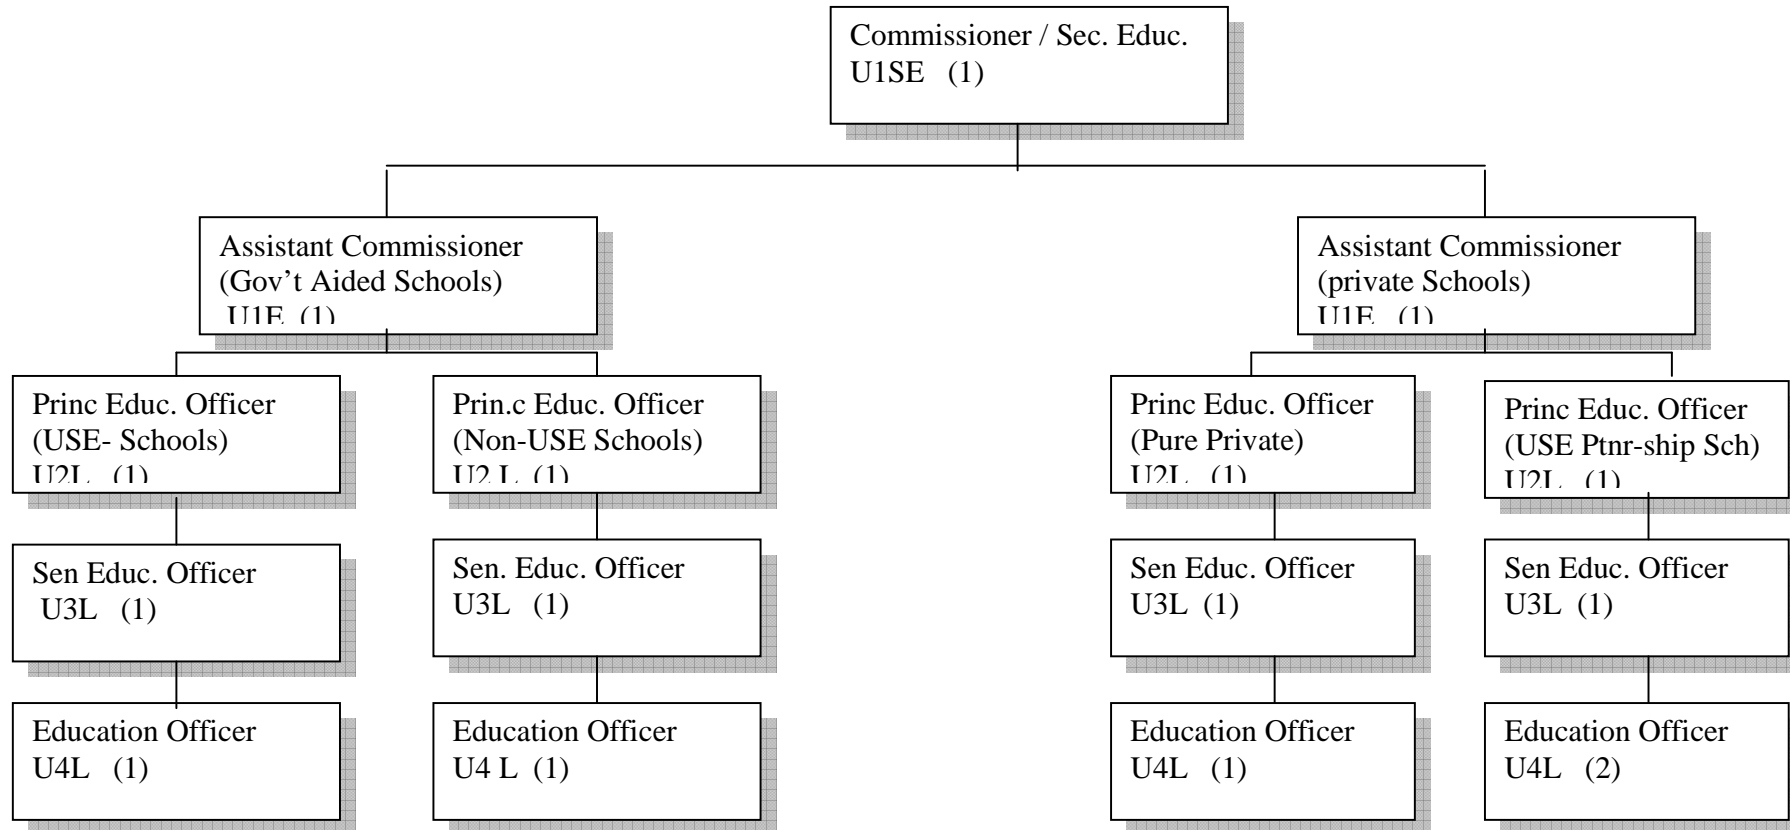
Commissioner / Sec. Educ.
U1SE (1)

Assistant Commissioner
(Gov't Aided Schools)
U1E (1)

Assistant Commissioner
(private Schools)
U1E (1)

Princ Educ. Officer
(USE- Schools)
U2L (1)

Prin.c Educ. Officer
(Non-USE Schools)
U2 L (1)

Princ Educ. Officer
(Pure Private)
U2L (1)

Princ Educ. Officer
(USE Ptnr-ship Sch)
U2L (1)

Sen Educ. Officer
U3L (1)

Sen. Educ. Officer
U3L (1)

Sen Educ. Officer
U3L (1)

Sen Educ. Officer
U3L (1)

Education Officer
U4L (1)

Education Officer
U4 L (1)

Education Officer
U4L (1)

Education Officer
U4L (2)